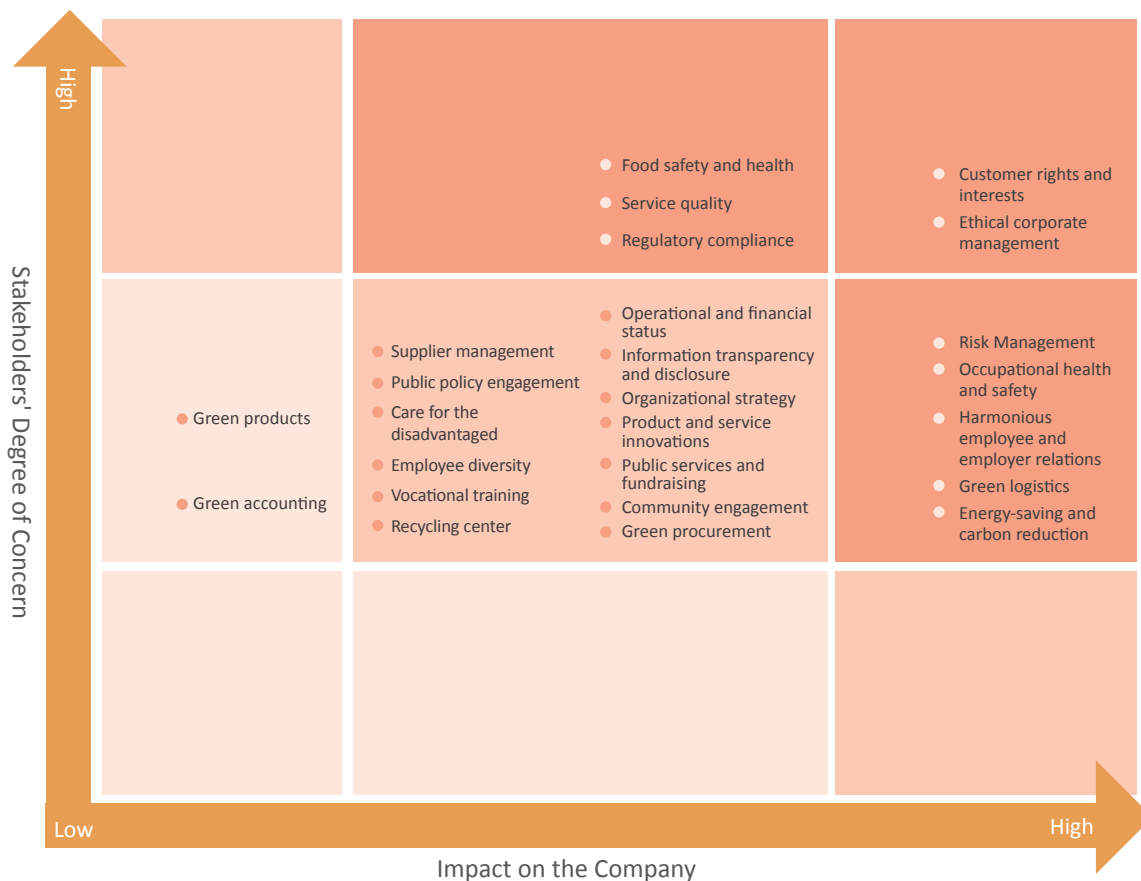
High

Stakeholders' Degree of Concern

Food safety and health
Service quality
Regulatory compliance

Customer rights and interests
Ethical corporate management

Green products
Green accounting

Supplier management
Public policy engagement
Care for the disadvantaged
Employee diversity
Vocational training
Recycling center

Operational and financial status
Information transparency and disclosure
Organizational strategy
Product and service innovations
Public services and fundraising
Community engagement
Green procurement

Risk Management
Occupational health and safety
Harmonious employee and employer relations
Green logistics
Energy-saving and carbon reduction

Low
High

Impact on the Company